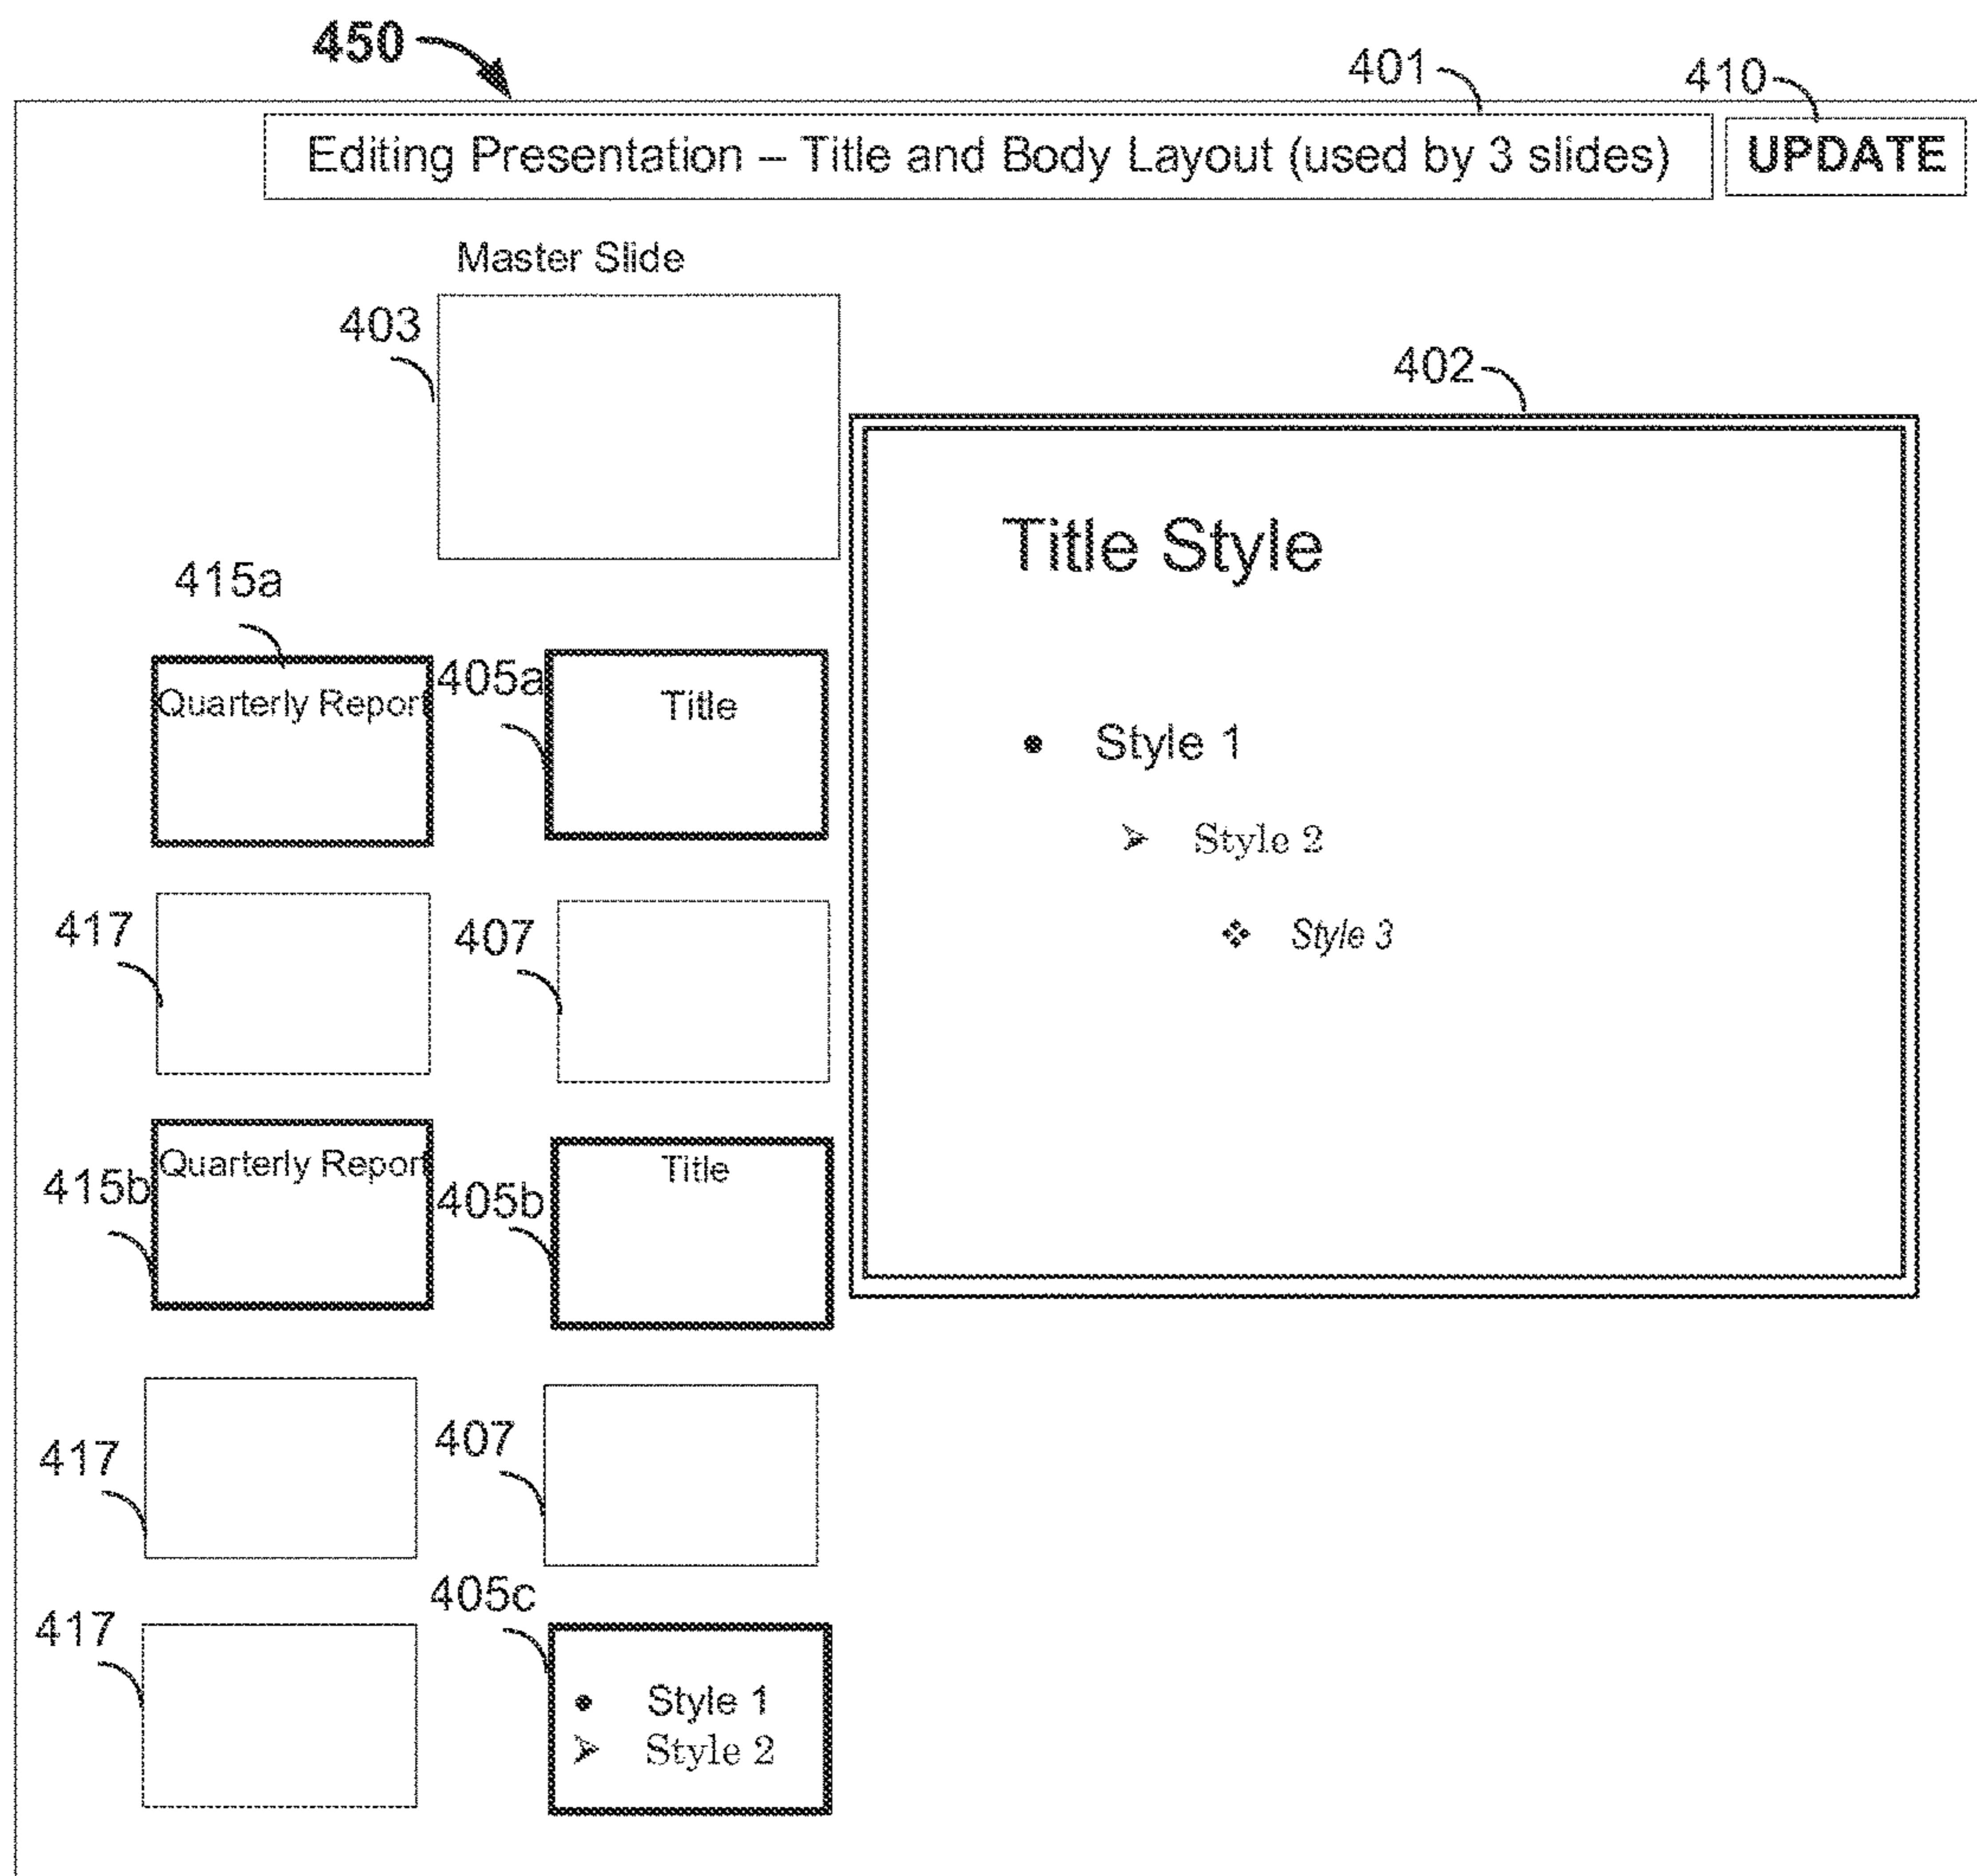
450

401

410

Editing Presentation – Title and Body Layout (used by 3 slides)

UPDATE

Master Slide

403

402

Title Style

• Style 1

➢ Style 2

❖ Style 3

415a

Quarterly Report

405a

Title

417

407

415b

Quarterly Report

405b

Title

417

407

405c

417

• Style 1
➢ Style 2